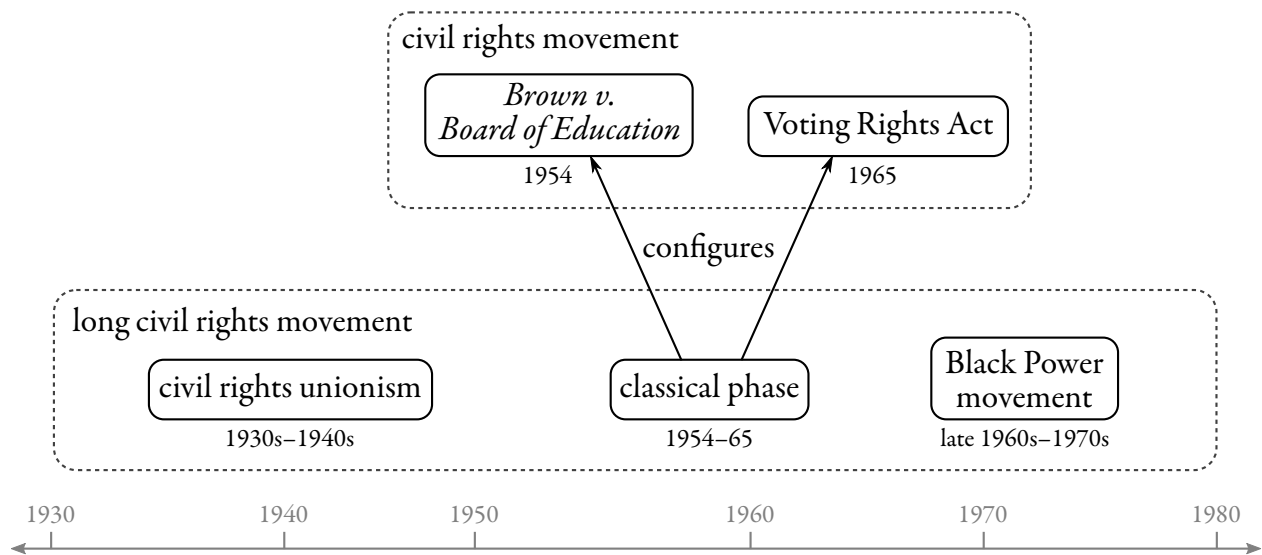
civil rights movement

*Brown v. Board of Education*
1954

Voting Rights Act
1965

configures

long civil rights movement

civil rights unionism
1930s–1940s

classical phase
1954–65

Black Power movement
late 1960s–1970s

1930 1940 1950 1960 1970 1980